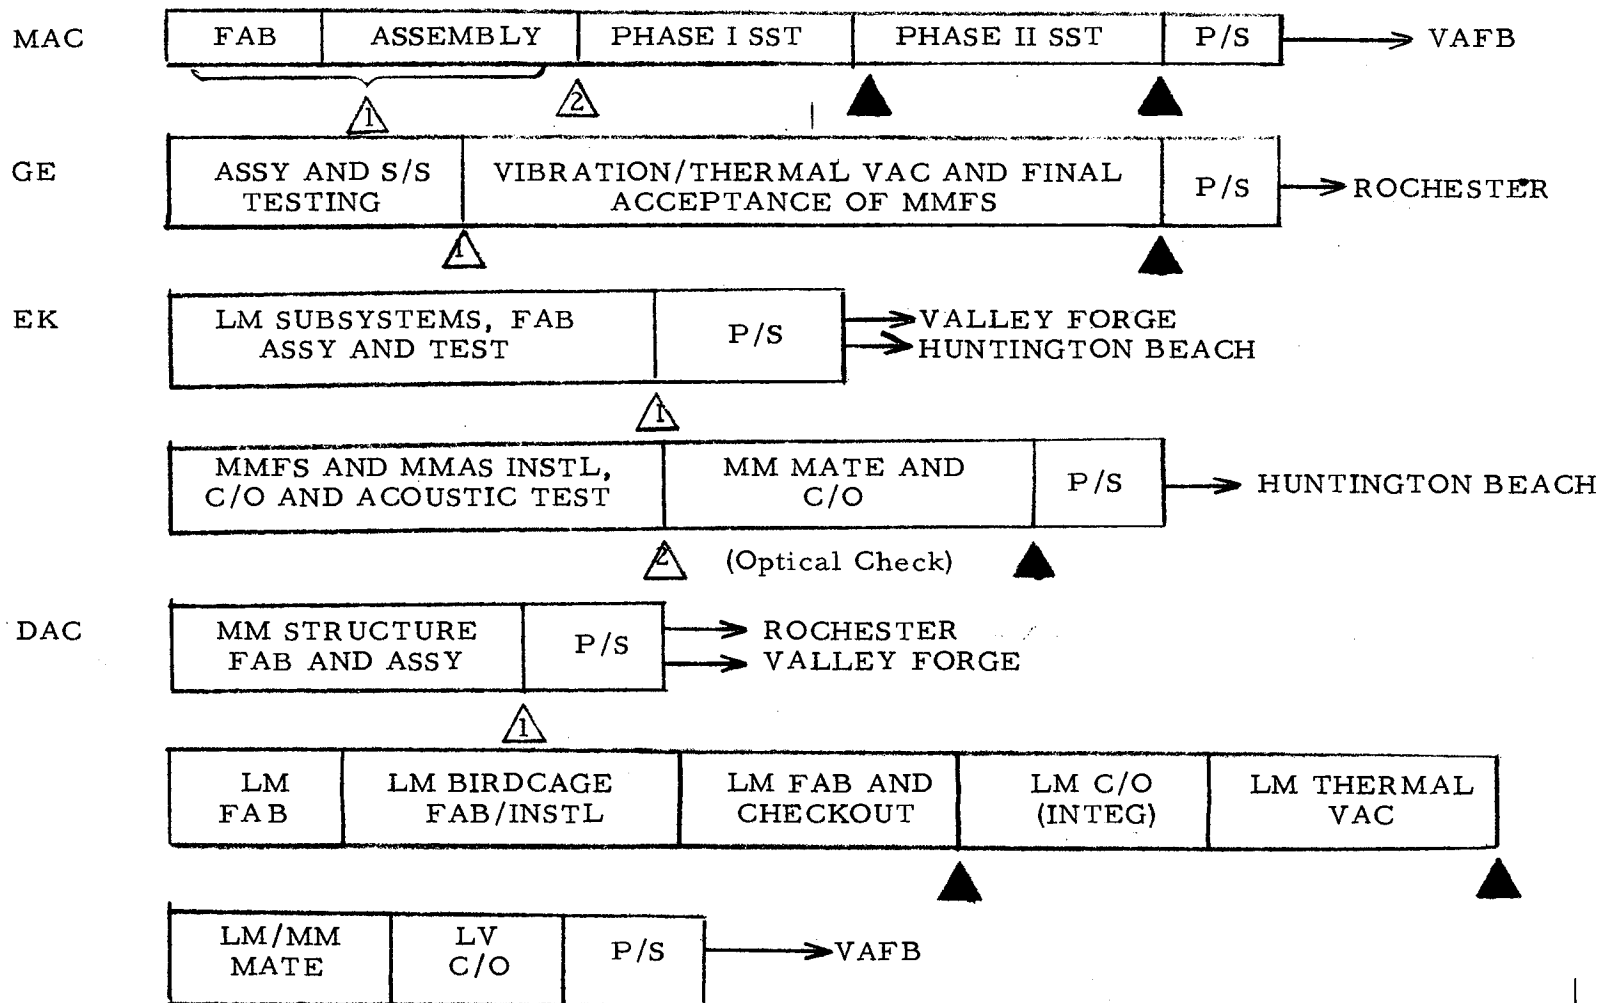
MAC

| FAB | ASSEMBLY | PHASE I SST | PHASE II SST | P/S |
|---|---|---|---|---|

→ VAFB

1 2

GE

| ASSY AND S/S TESTING | VIBRATION/THERMAL VAC AND FINAL ACCEPTANCE OF MMFS | P/S |
|---|---|---|

→ ROCHESTER

1

EK

| LM SUBSYSTEMS, FAB ASSY AND TEST | P/S |
|---|---|

→ VALLEY FORGE
→ HUNTINGTON BEACH

1

| MMFS AND MMAS INSTL, C/O AND ACOUSTIC TEST | MM MATE AND C/O | P/S |
|---|---|---|

→ HUNTINGTON BEACH

2 (Optical Check)

DAC

| MM STRUCTURE FAB AND ASSY | P/S |
|---|---|

→ ROCHESTER
→ VALLEY FORGE

1

| LM FAB | LM BIRDCAGE FAB/INSTL | LM FAB AND CHECKOUT | LM C/O (INTEG) | LM THERMAL VAC |
|---|---|---|---|---|

| LM/MM MATE | LV C/O | P/S |
|---|---|---|

→ VAFB